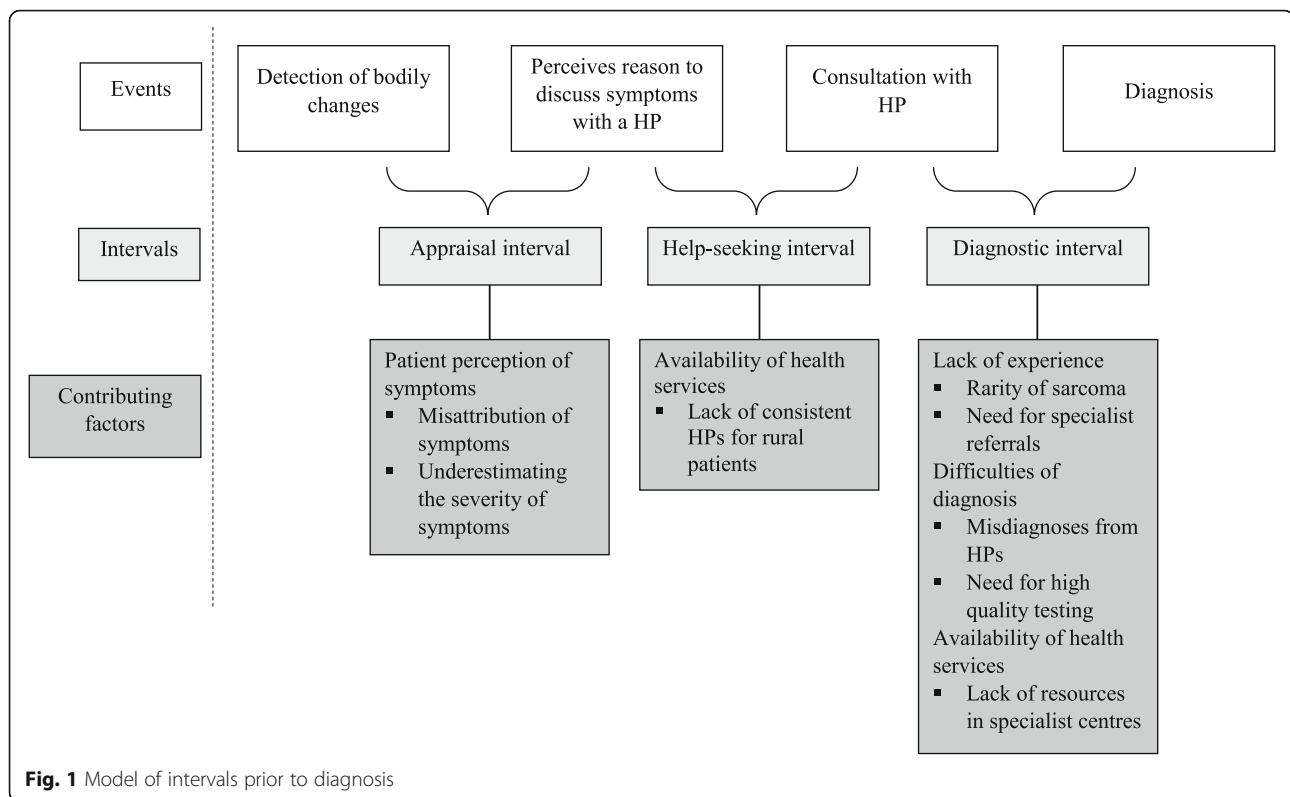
Events

Detection of bodily changes

Perceives reason to discuss symptoms with a HP

Consultation with HP

Diagnosis

Intervals

Appraisal interval

Help-seeking interval

Diagnostic interval

Contributing factors

Patient perception of symptoms
- Misattribution of symptoms
- Underestimating the severity of symptoms

Availability of health services
- Lack of consistent HPs for rural patients

Lack of experience
- Rarity of sarcoma
- Need for specialist referrals

Difficulties of diagnosis
- Misdiagnoses from HPs
- Need for high quality testing

Availability of health services
- Lack of resources in specialist centres

Fig. 1 Model of intervals prior to diagnosis